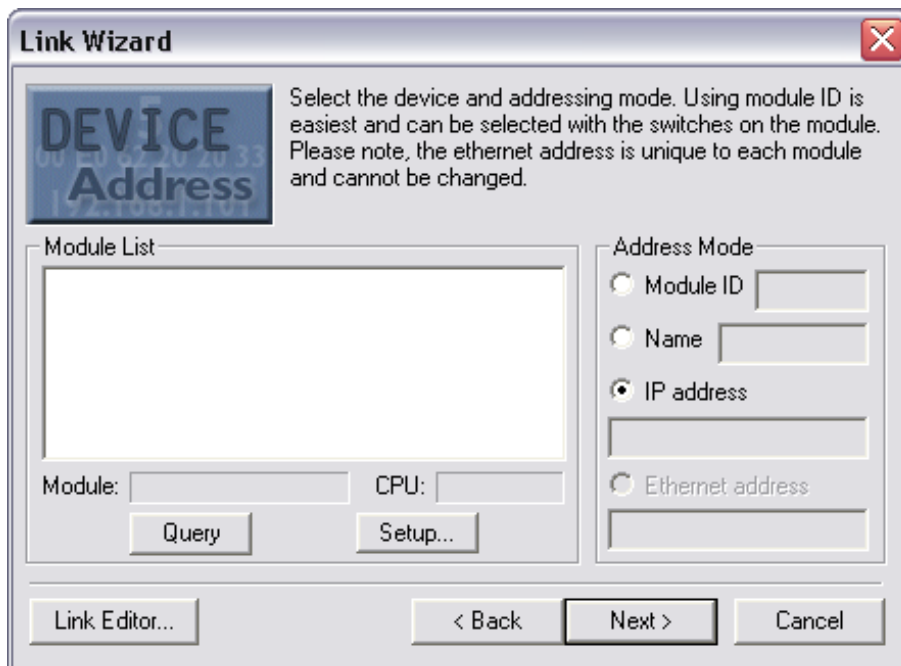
Link Wizard

DEVICE
00 E0 62 20 20 33
Address
192.168.1.101

Select the device and addressing mode. Using module ID is easiest and can be selected with the switches on the module. Please note, the ethernet address is unique to each module and cannot be changed.

Module List

Module:

CPU:

Query

Setup...

Address Mode

Module ID

Name

IP address

Ethernet address

Link Editor...

< Back

Next >

Cancel